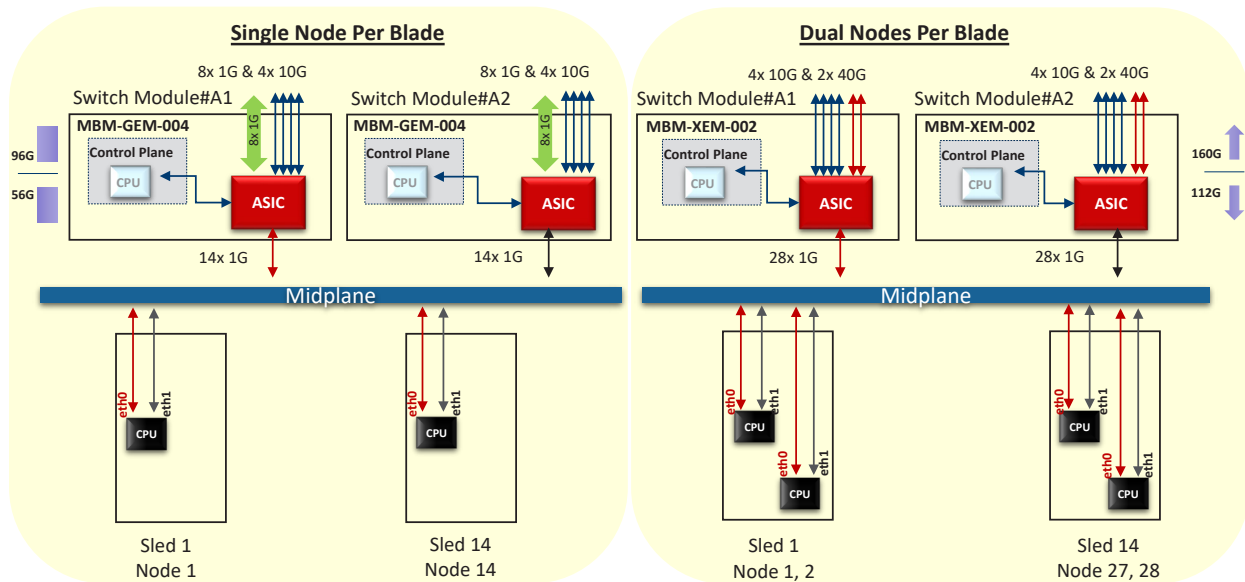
Single Node Per Blade

8x 1G & 4x 10G

8x 1G & 4x 10G

Switch Module#A1

Switch Module#A2

MBM-GEM-004

MBM-GEM-004

8x 1G

8x 1G

96G

56G

Control Plane

CPU

ASIC

Control Plane

CPU

ASIC

14x 1G

14x 1G

Midplane

eth0

eth1

CPU

eth0

eth1

CPU

Sled 1
Node 1

Sled 14
Node 14

Dual Nodes Per Blade

4x 10G & 2x 40G

4x 10G & 2x 40G

Switch Module#A1

Switch Module#A2

MBM-XEM-002

MBM-XEM-002

Control Plane

CPU

ASIC

Control Plane

CPU

ASIC

160G

112G

28x 1G

28x 1G

Midplane

eth0

eth1

CPU

eth0

eth1

CPU

eth0

eth1

CPU

eth0

eth1

CPU

Sled 1
Node 1, 2

Sled 14
Node 27, 28